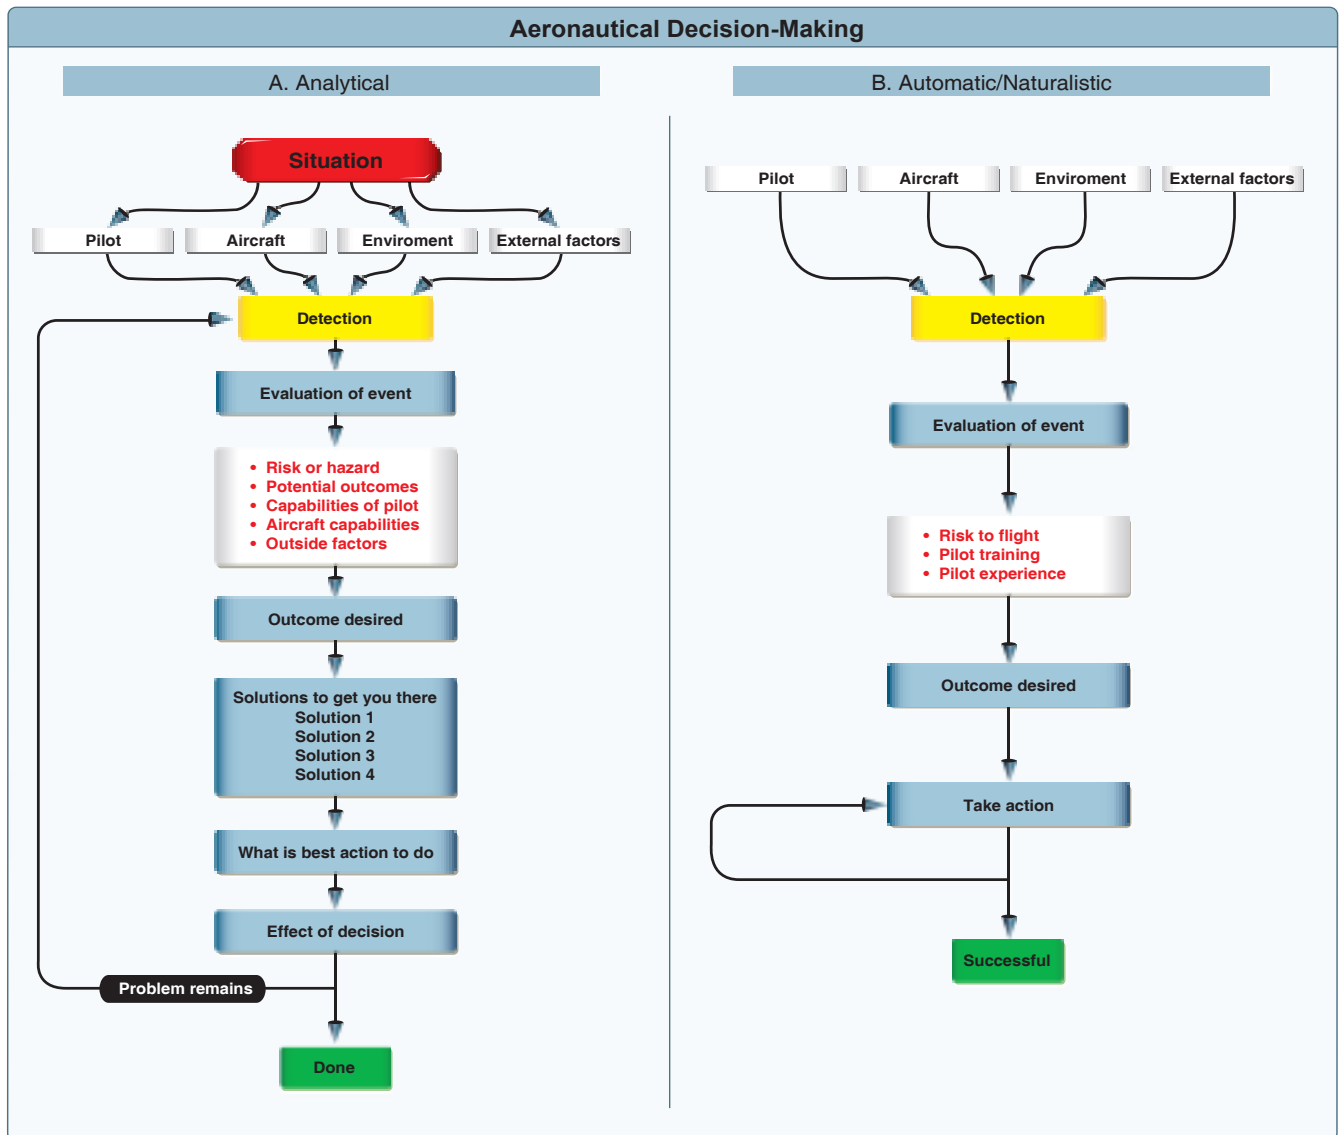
Aeronautical Decision-Making

A. Analytical

Situation

Pilot

Aircraft

Enviroment

External factors

Detection

Evaluation of event

- Risk or hazard
- Potential outcomes
- Capabilities of pilot
- Aircraft capabilities
- Outside factors

Outcome desired

Solutions to get you there
Solution 1
Solution 2
Solution 3
Solution 4

What is best action to do

Effect of decision

Problem remains

Done

B. Automatic/Naturalistic

Pilot

Aircraft

Enviroment

External factors

Detection

Evaluation of event

- Risk to flight
- Pilot training
- Pilot experience

Outcome desired

Take action

Successful